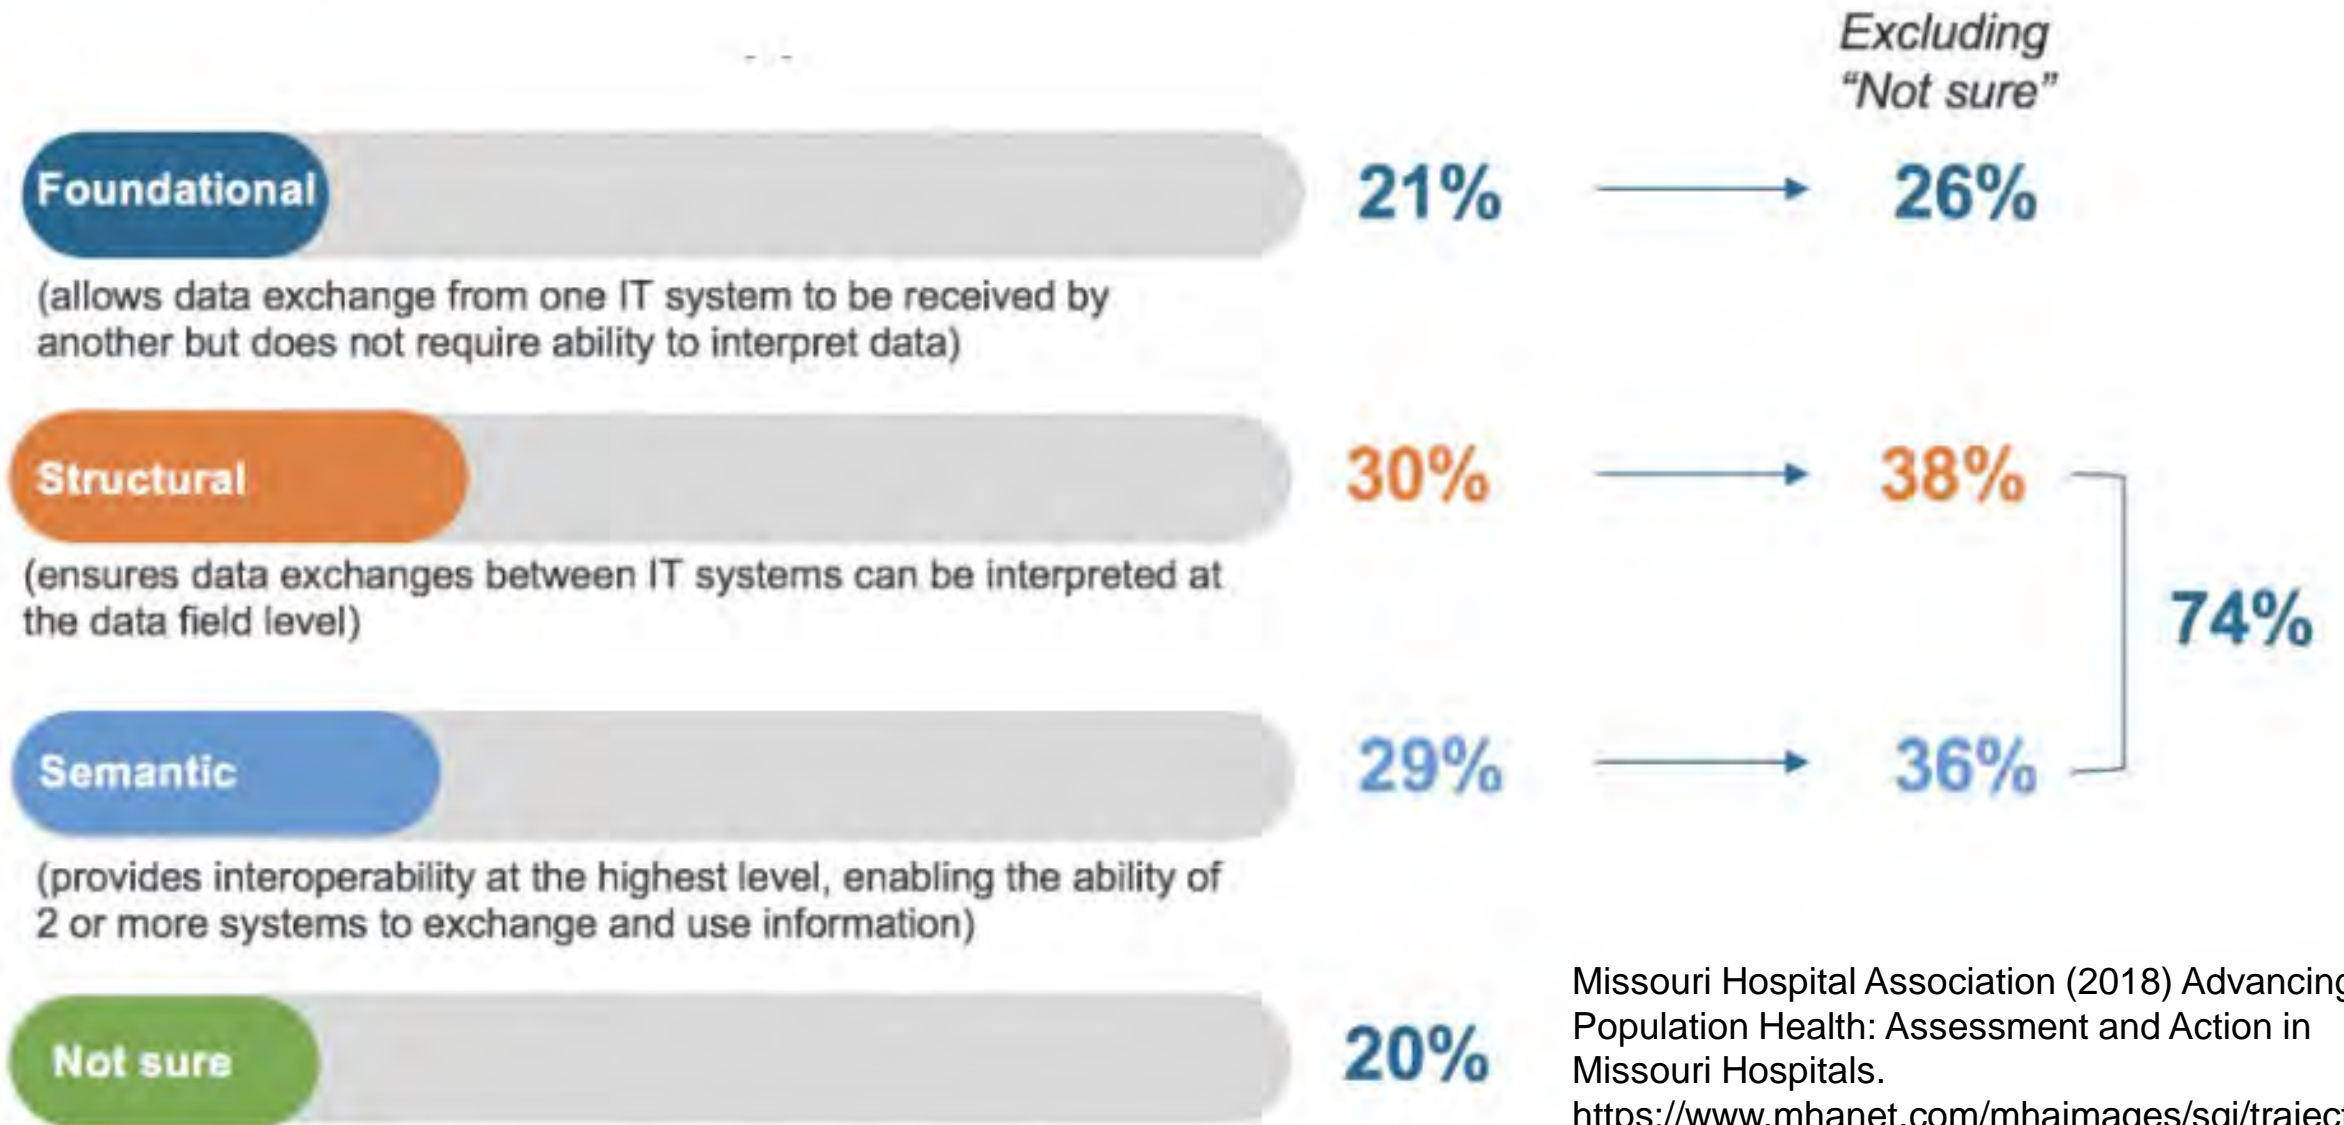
Excluding "Not sure"

Foundational

21%

26%

(allows data exchange from one IT system to be received by another but does not require ability to interpret data)

Structural

30%

38%

(ensures data exchanges between IT systems can be interpreted at the data field level)

74%

Semantic

29%

36%

(provides interoperability at the highest level, enabling the ability of 2 or more systems to exchange and use information)

Not sure

20%

Missouri Hospital Association (2018) Advancing Population Health: Assessment and Action in Missouri Hospitals. https://www.mhanet.com/mhaimages/sgi/traject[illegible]